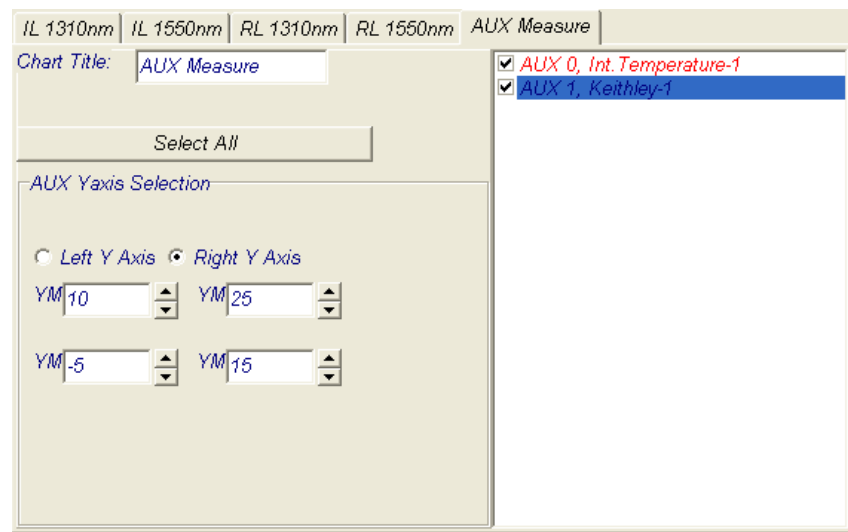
IL 1310nm | IL 1550nm | RL 1310nm | RL 1550nm | AUX Measure

Chart Title: AUX Measure

Select All

AUX Yaxis Selection

Left Y Axis  Right Y Axis

YM 10  YM 25

YM -5  YM 15

AUX 0, Int.Temperature-1
AUX 1, Keithley-1